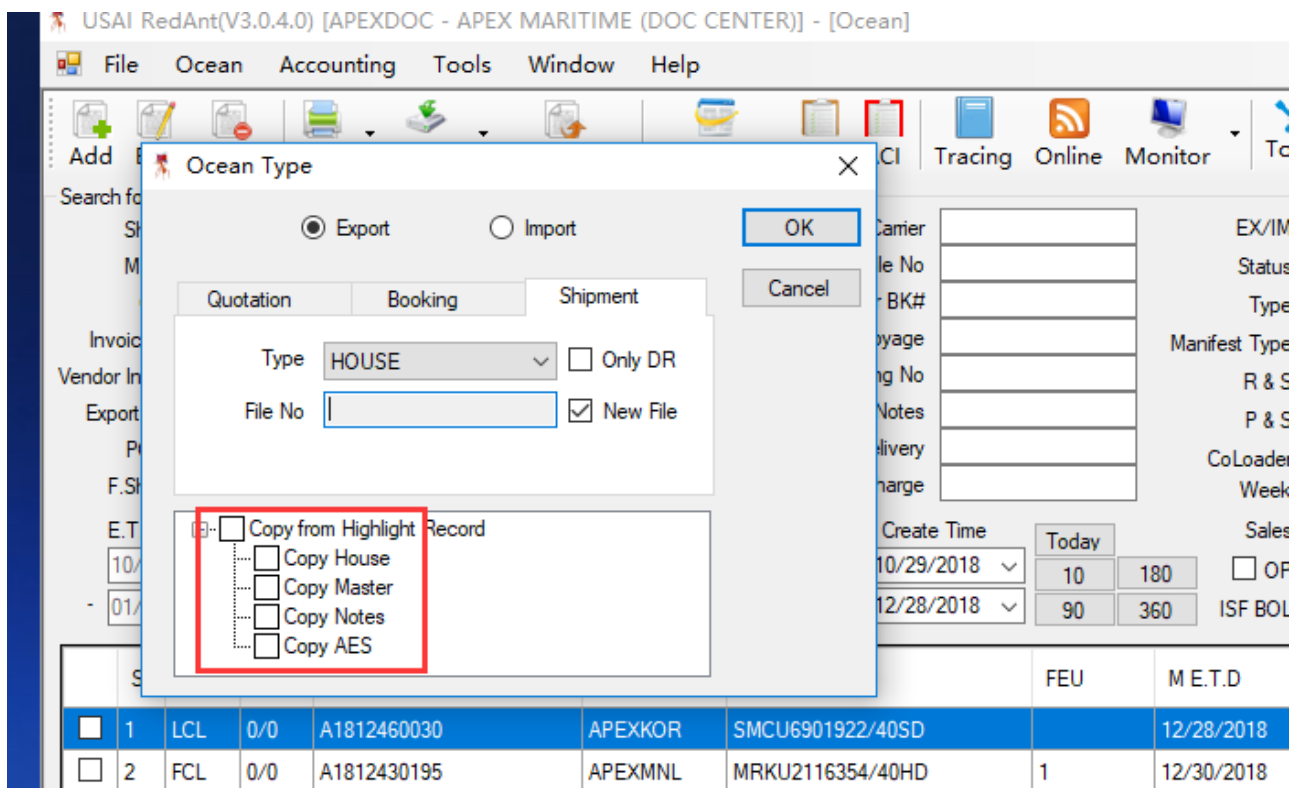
USAI RedAnt(V3.0.4.0) [APEXDOC - APEX MARITIME (DOC CENTER)] - [Ocean]

File Ocean Accounting Tools Window Help

Add E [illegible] CI Tracing Online Monitor To

Search fo

Sh
M
Invoic
Vendor In
Export
Po
F.Sh
E.T
10/
- 01/

Carrier
le No
BK#
oyage
ng No
Notes
elivery
harge
Create Time
10/29/2018
12/28/2018
Today
10 180
90 360

EX/IM
Status
Type
Manifest Type
R & S
P & S
CoLoader
Week
Sales
OP
ISF BOL

Ocean Type

Export Import

OK
Cancel

Quotation Booking Shipment

Type HOUSE Only DR
File No New File

Copy from Highlight Record
Copy House
Copy Master
Copy Notes
Copy AES

| | S | | | | | | FEU | M E.T.D |
|---|---|---|---|---|---|---|---|---|
| | 1 | LCL | 0/0 | A1812460030 | APEXKOR | SMCU6901922/40SD | | 12/28/2018 |
| | 2 | FCL | 0/0 | A1812430195 | APEXMNL | MRKU2116354/40HD | 1 | 12/30/2018 |